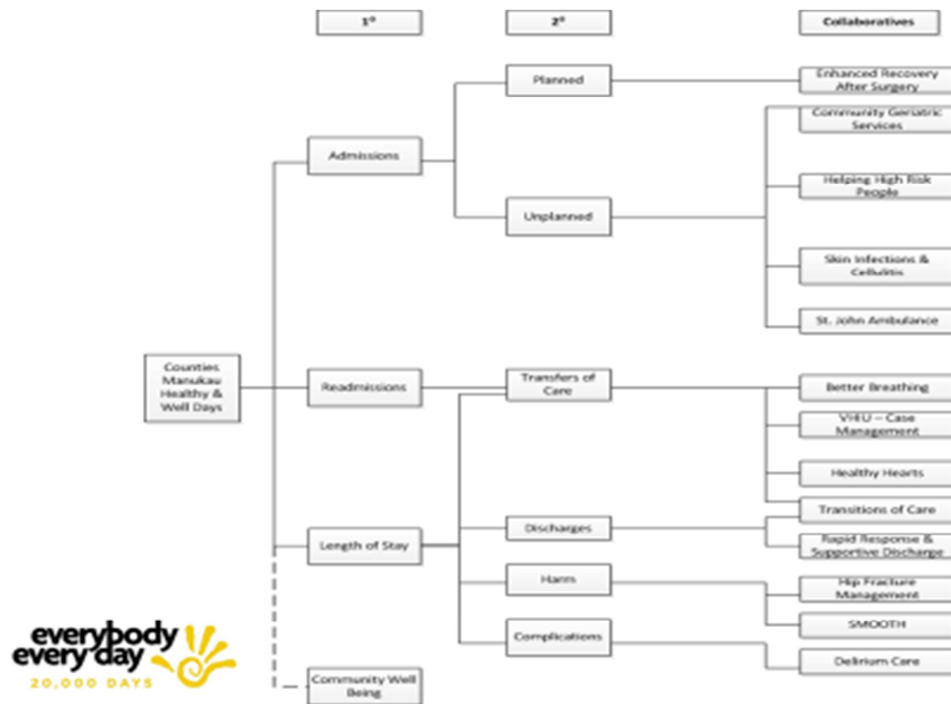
1°

2°

Collaboratives

Counties Manukau Healthy & Well Days

Admissions

Readmissions

Length of Stay

Community Well Being

Planned

Unplanned

Transfers of Care

Discharges

Harm

Complications

Enhanced Recovery After Surgery

Community Geriatric Services

Helping High Risk People

Skin Infections & Cellulitis

St. John Ambulance

Better Breathing

VHIU – Case Management

Healthy Hearts

Transitions of Care

Rapid Response & Supportive Discharge

Hip Fracture Management

SMOOTH

Delirium Care

everybody every day

20,000 DAYS